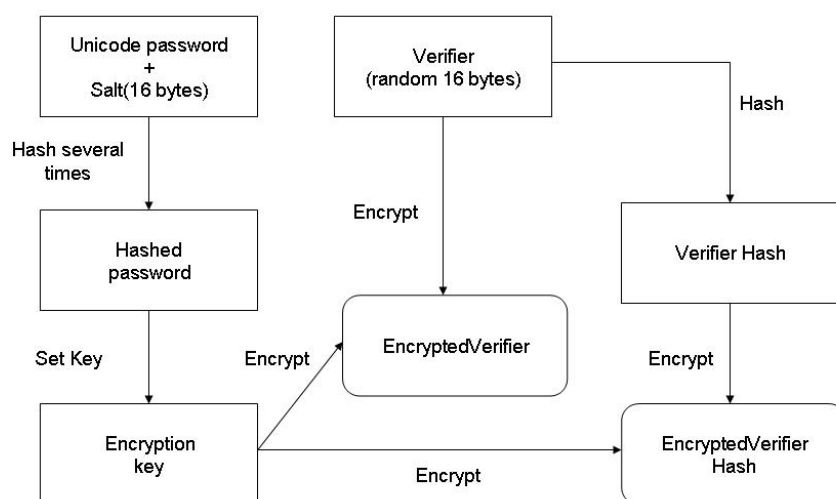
Unicode password
+
Salt(16 bytes)

Hash several times

Hashed password

Set Key

Encryption key

Verifier
(random 16 bytes)

Encrypt

Hash

Verifier Hash

Encrypt

EncryptedVerifier

Encrypt

EncryptedVerifier Hash

Encrypt